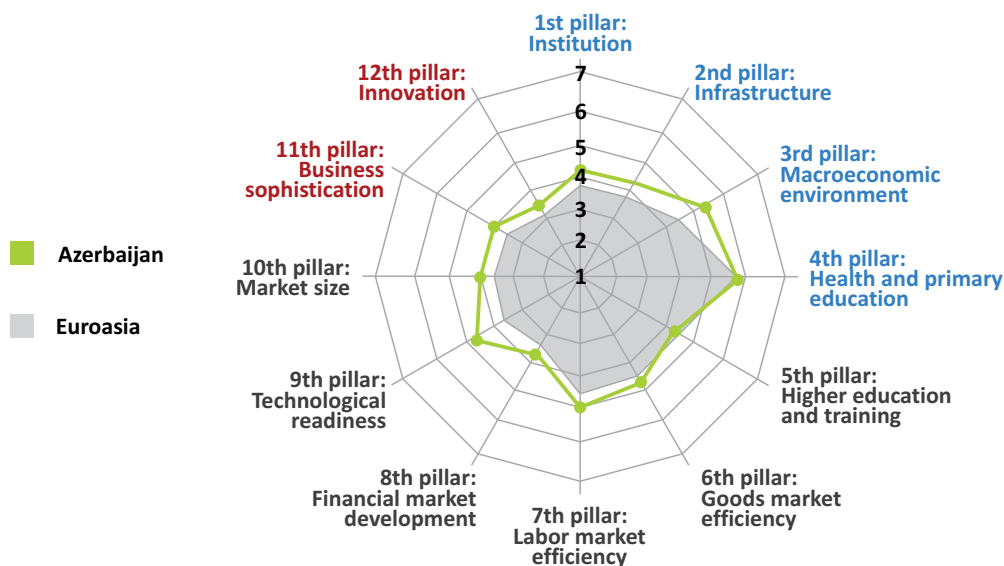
Azerbaijan

Euroasia

1st pillar: Institution

2nd pillar: Infrastructure

3rd pillar: Macroeconomic environment

4th pillar: Health and primary education

5th pillar: Higher education and training

6th pillar: Goods market efficiency

7th pillar: Labor market efficiency

8th pillar: Financial market development

9th pillar: Technological readiness

10th pillar: Market size

11th pillar: Business sophistication

12th pillar: Innovation

7
6
5
4
3
2
1